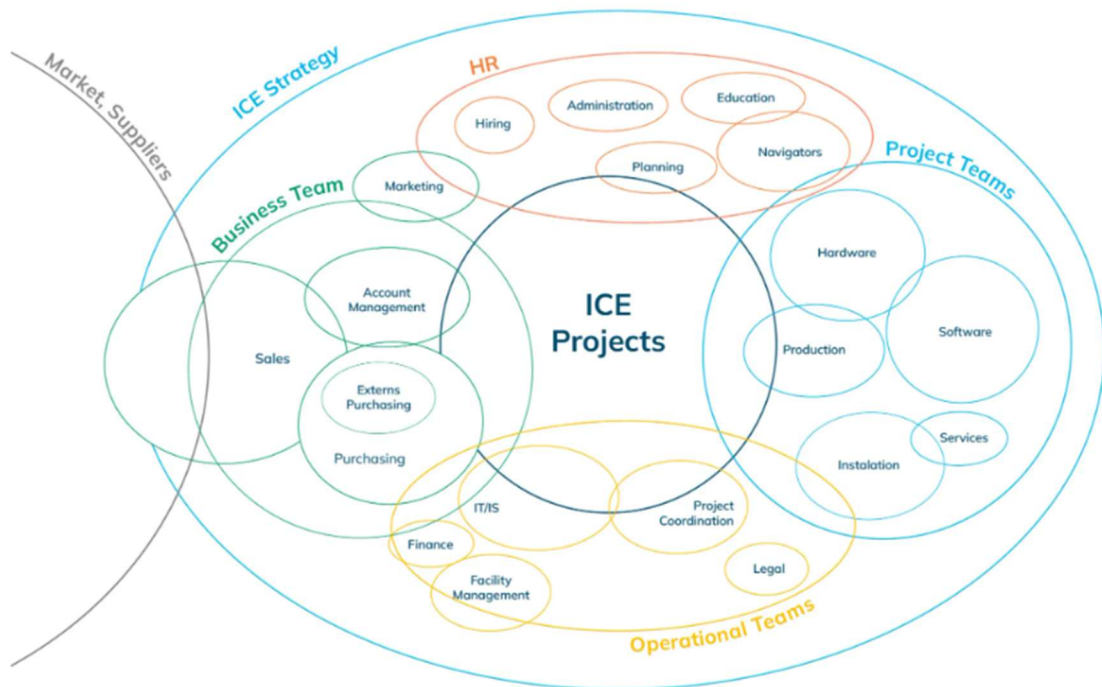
Market, Suppliers

ICE Strategy

HR

Hiring

Administration

Education

Planning

Navigators

Marketing

Business Team

Project Teams

Account Management

ICE Projects

Hardware

Software

Sales

Production

Externs Purchasing

Purchasing

Services

Instalation

IT/IS

Project Coordination

Finance

Legal

Facility Management

Operational Teams